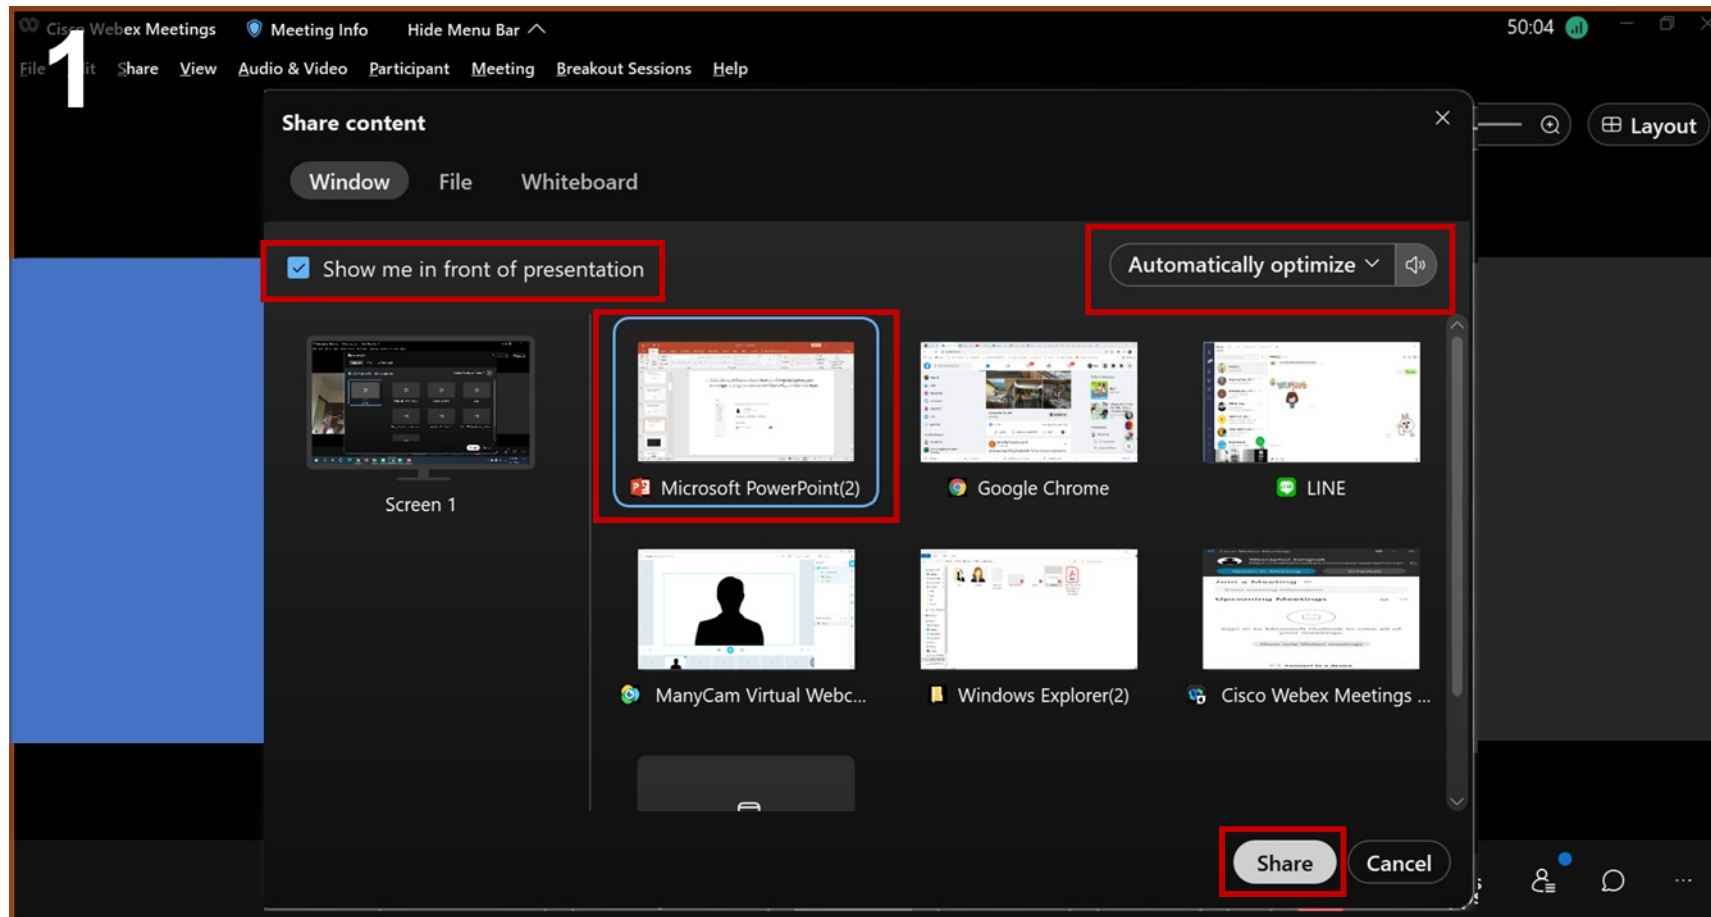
1

Cisco Webex Meetings Meeting Info Hide Menu Bar

File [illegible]it Share View Audio & Video Participant Meeting Breakout Sessions Help

50:04

Layout

Share content

Window File Whiteboard

Show me in front of presentation

Automatically optimize

Screen 1

Microsoft PowerPoint(2)

Google Chrome

LINE

ManyCam Virtual Webc...

Windows Explorer(2)

Cisco Webex Meetings ...

Share Cancel